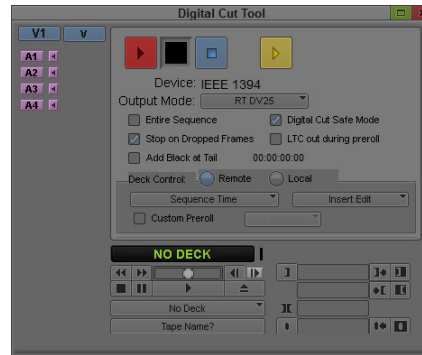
Digital Cut Tool

V1
V
A1
A2
A3
A4

Device: IEEE 1394
Output Mode: RT DV25
Entire Sequence
Digital Cut Safe Mode
Stop on Dropped Frames
LTC out during preroll
Add Black at Tail
00:00:00:00
Deck Control:
Remote
Local
Sequence Time
Insert Edit
Custom Preroll
NO DECK
No Deck
Tape Name?